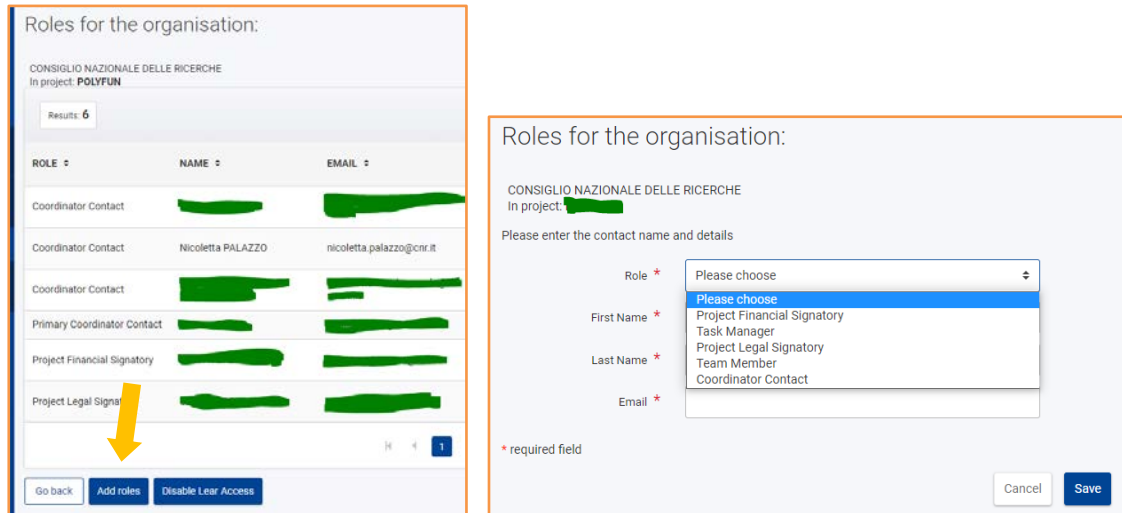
Roles for the organisation:

CONSIGLIO NAZIONALE DELLE RICERCHE
In project: POLYFUN

Results: 6

| ROLE ⬍ | NAME ⬍ | EMAIL ⬍ |
|---|---|---|
| Coordinator Contact | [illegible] | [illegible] |
| Coordinator Contact | Nicoletta PALAZZO | nicoletta.palazzo@cnr.it |
| Coordinator Contact | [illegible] | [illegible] |
| Primary Coordinator Contact | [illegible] | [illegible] |
| Project Financial Signatory | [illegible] | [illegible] |
| Project Legal Signat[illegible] | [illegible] | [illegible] |

1

Go back
Add roles
Disable Lear Access

Roles for the organisation:

CONSIGLIO NAZIONALE DELLE RICERCHE
In project: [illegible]

Please enter the contact name and details

Role *
Please choose
Please choose
Project Financial Signatory
Task Manager
Project Legal Signatory
Team Member
Coordinator Contact

First Name *

Last Name *

Email *

* required field

Cancel
Save